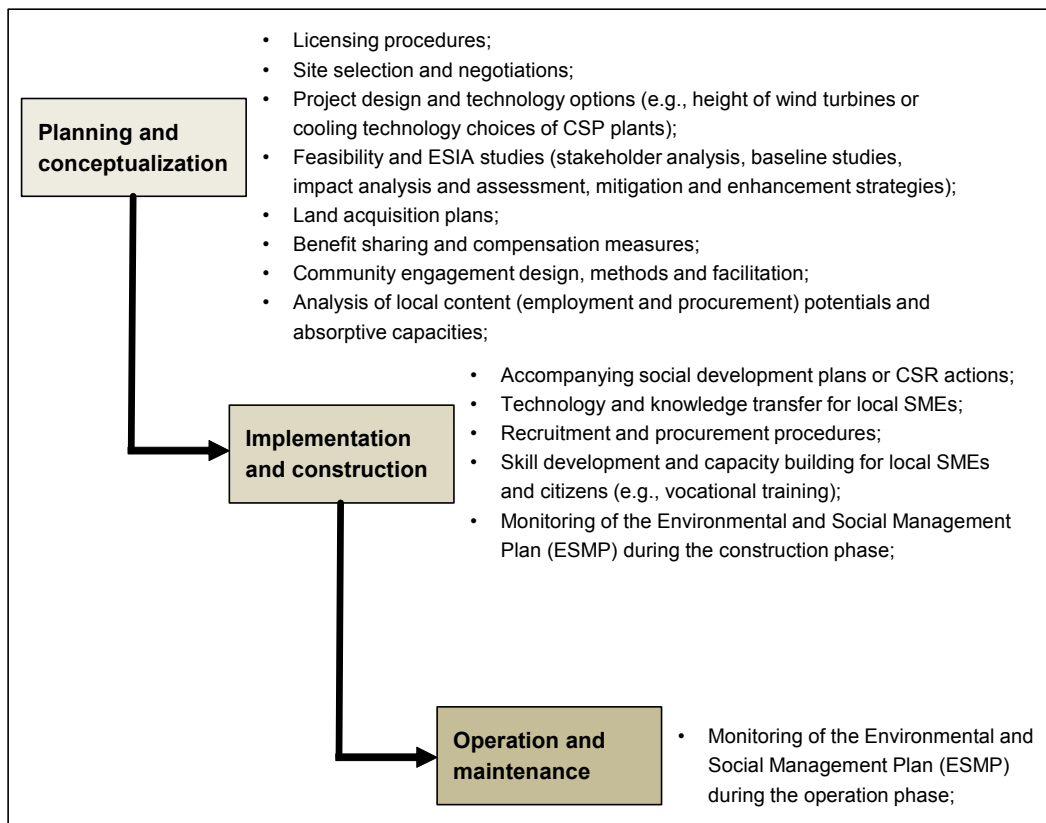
Planning and conceptualization

- Licensing procedures;
- Site selection and negotiations;
- Project design and technology options (e.g., height of wind turbines or cooling technology choices of CSP plants);
- Feasibility and ESIA studies (stakeholder analysis, baseline studies, impact analysis and assessment, mitigation and enhancement strategies);
- Land acquisition plans;
- Benefit sharing and compensation measures;
- Community engagement design, methods and facilitation;
- Analysis of local content (employment and procurement) potentials and absorptive capacities;

Implementation and construction

- Accompanying social development plans or CSR actions;
- Technology and knowledge transfer for local SMEs;
- Recruitment and procurement procedures;
- Skill development and capacity building for local SMEs and citizens (e.g., vocational training);
- Monitoring of the Environmental and Social Management Plan (ESMP) during the construction phase;

Operation and maintenance

- Monitoring of the Environmental and Social Management Plan (ESMP) during the operation phase;